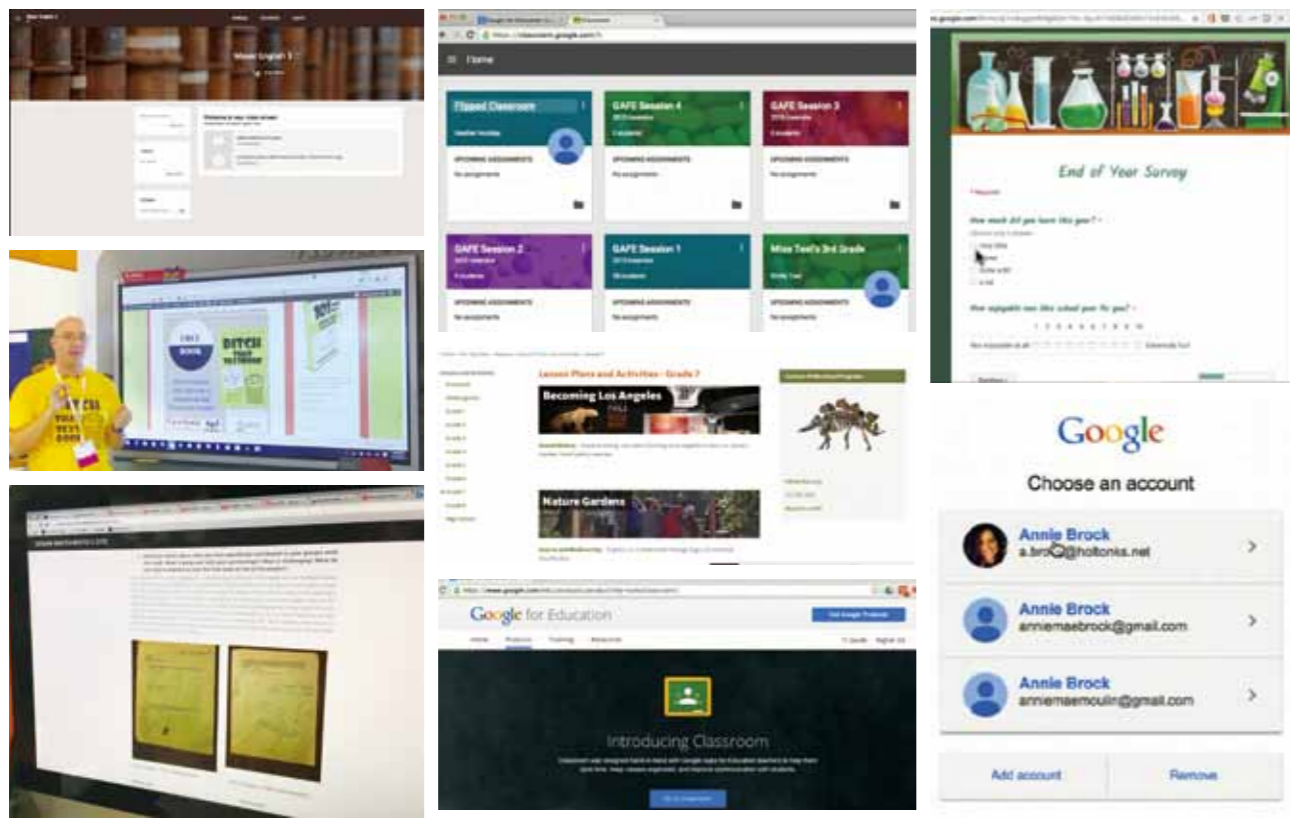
Home

Flipped Classroom

UPCOMING ASSIGNMENTS

No assignments

GAFE Session 4

UPCOMING ASSIGNMENTS

No assignments

GAFE Session 3

UPCOMING ASSIGNMENTS

No assignments

GAFE Session 2

UPCOMING ASSIGNMENTS

No assignments

GAFE Session 1

UPCOMING ASSIGNMENTS

No assignments

Miss Teel's 3rd Grade

UPCOMING ASSIGNMENTS

No assignments

End of Year Survey

How much did you learn this year?

How enjoyable was this school year for you?

1 2 3 4 5 6 7 8 9 10

DITCH THAT TEXTBOOK

Lesson Plans and Activities - Grade 7

Becoming Los Angeles

Nature Gardens

Google

Choose an account

Annie Brock
a.brock@holtonks.net

Annie Brock
anniemaebrock@gmail.com

Annie Brock
anniemaemoulin@gmail.com

Add account

Remove

Google for Education

Home Products Training Resources

Get Google Products

Introducing Classroom